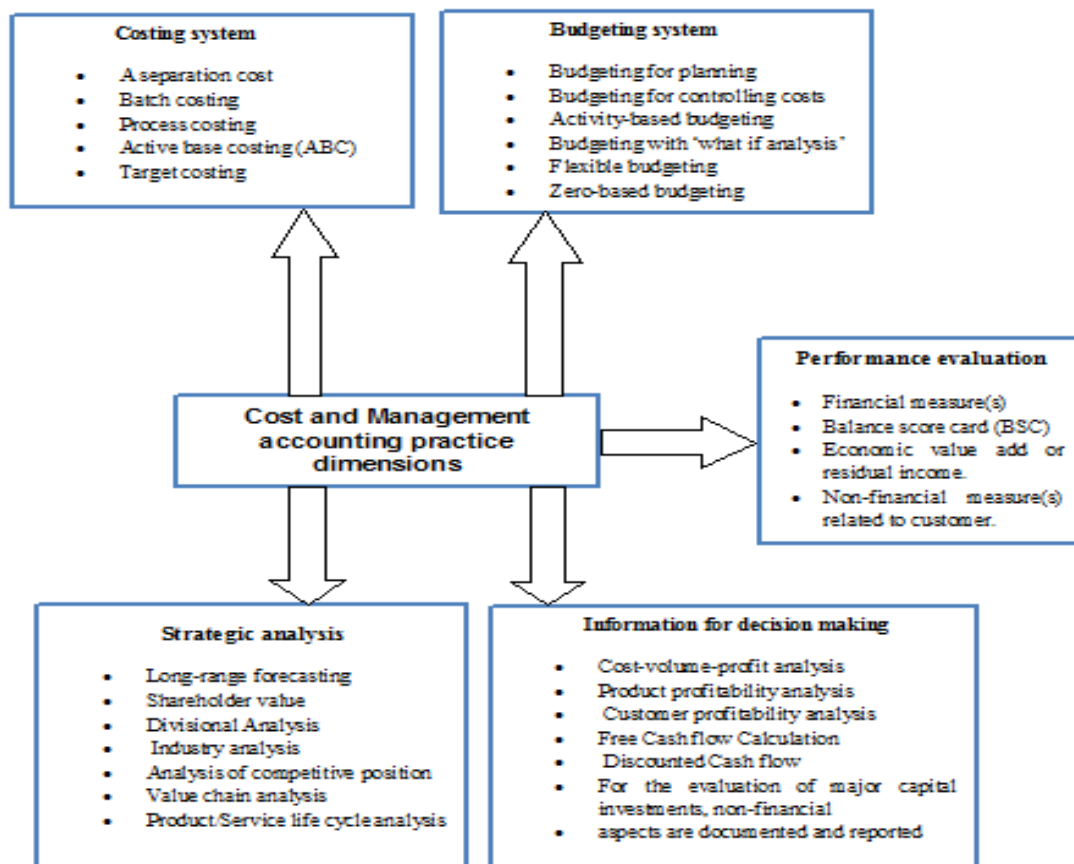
Costing system

- A separation cost
- Batch costing
- Process costing
- Active base costing (ABC)
- Target costing

Budgeting system

- Budgeting for planning
- Budgeting for controlling costs
- Activity-based budgeting
- Budgeting with "what if analysis"
- Flexible budgeting
- Zero-based budgeting

Cost and Management accounting practice dimensions

Performance evaluation

- Financial measure(s)
- Balance score card (BSC)
- Economic value add or residual income.
- Non-financial measure(s) related to customer.

Strategic analysis

- Long-range forecasting
- Shareholder value
- Divisional Analysis
- Industry analysis
- Analysis of competitive position
- Value chain analysis
- Product/Service life cycle analysis

Information for decision making

- Cost-volume-profit analysis
- Product profitability analysis
- Customer profitability analysis
- Free Cashflow Calculation
- Discounted Cash flow
- For the evaluation of major capital investments, non-financial
- aspects are documented and reported